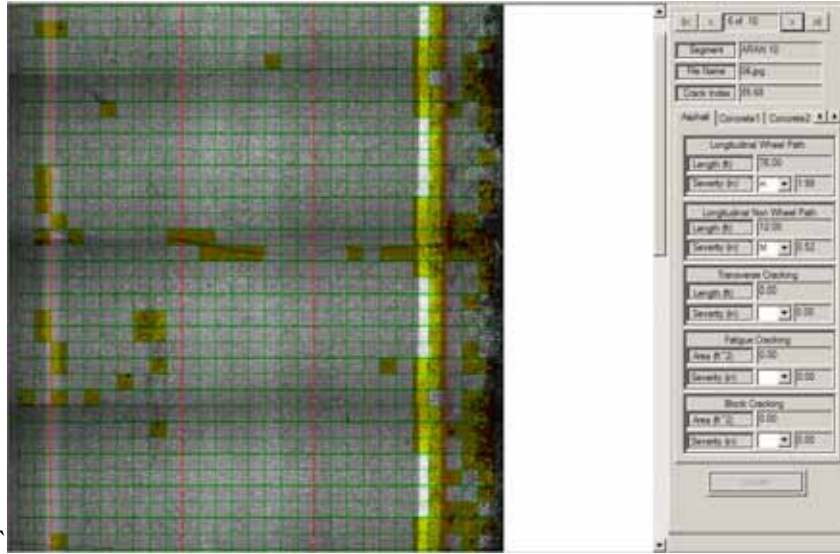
|< < 6 of 10 > >|

Segment ARAN 10

File Name 06.jpg

Crack Index 85.68

Asphalt Concrete1 Concrete2

Longitudinal Wheel Path

Length (ft) 76.00

Severity (in) H 1.00

Longitudinal Non Wheel Path

Length (ft) 12.00

Severity (in) M 0.52

Transverse Cracking

Length (ft) 0.00

Severity (in) 0.00

Fatigue Cracking

Area (ft^2) 0.00

Severity (in) 0.00

Block Cracking

Area (ft^2) 0.00

Severity (in) 0.00

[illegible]